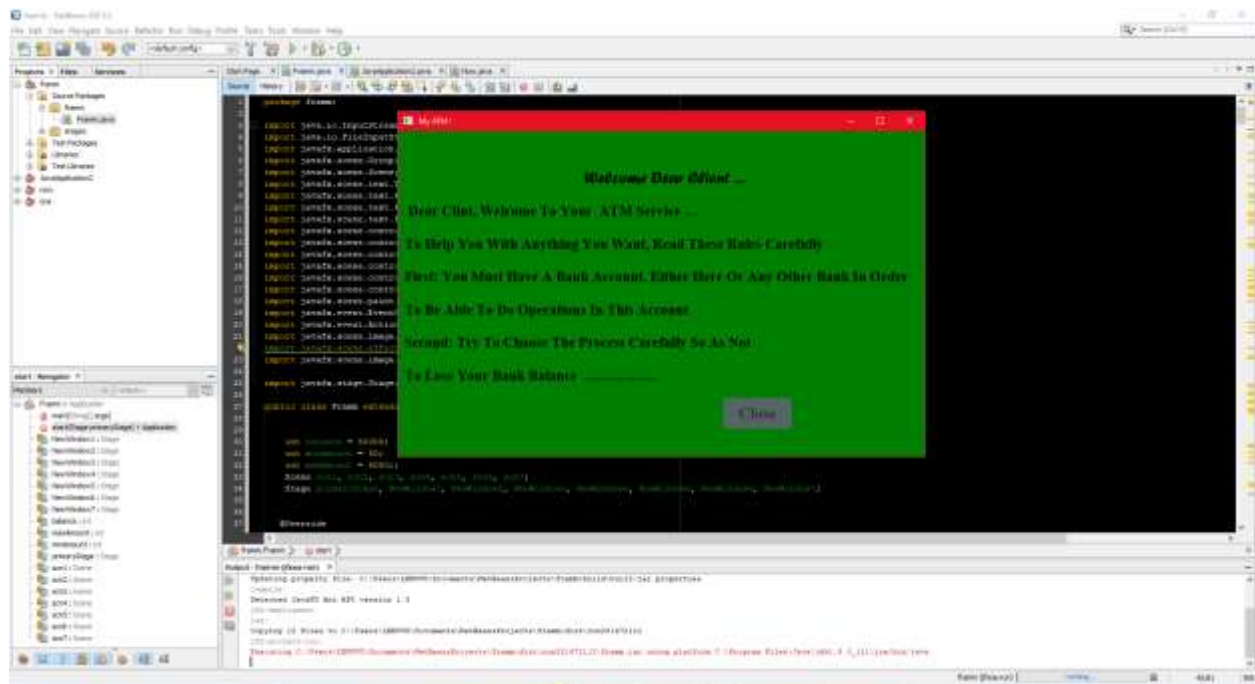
My ATM

Welcome Dear Client ...

Dear Clint, Welcome To Your ATM Service ...

To Help You With Anything You Want, Read These Rules Carefully

First: You Must Have A Bank Account, Either Here Or Any Other Bank In Order

To Be Able To Do Operations In This Account

Second: Try To Choose The Process Carefully So As Not

To Lose Your Bank Balance ...............

Close

package frame;

import java.io.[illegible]
import java.io.FileInputS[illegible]
import javafx.application.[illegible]
import javafx.scene.Group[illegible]
import javafx.scene.Scene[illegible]
import javafx.scene.text.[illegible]
import javafx.scene.text.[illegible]
import javafx.scene.text.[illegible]
import javafx.scene.text.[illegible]
import javafx.scene.contr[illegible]
import javafx.scene.contr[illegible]
import javafx.scene.contr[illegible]
import javafx.scene.contr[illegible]
import javafx.scene.contr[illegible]
import javafx.scene.paint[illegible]
import javafx.event.Event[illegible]
import javafx.event.Actio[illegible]
import javafx.scene.image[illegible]
import javafx.scene.image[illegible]

import javafx.stage.Stage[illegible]

public class Frame extends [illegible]

@Override

Output - Frame (clean,run)
Updating property file: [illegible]
Detected JavaFX Ant API version 1.3
Copying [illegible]
Executing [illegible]